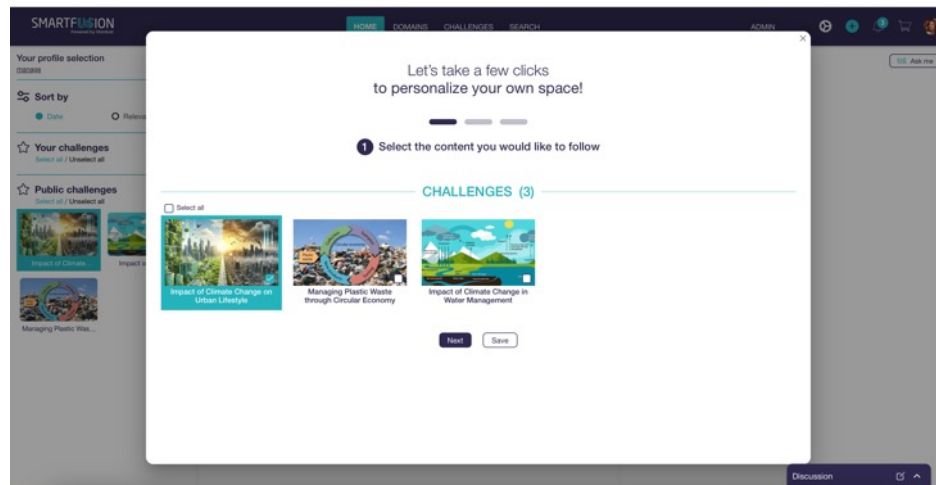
SMARTFUSION

HOME DOMAINS CHALLENGES SEARCH

ADMIN

Your profile selection

Sort by

Date Releva

Your challenges
Select all / Unselect all

Public challenges
Select all / Unselect all

Impact of Climate...

Impact o

Managing Plastic Was...

Ask me

Let's take a few clicks
to personalize your own space!

1 Select the content you would like to follow

CHALLENGES (3)

Select all

Impact of Climate Change on Urban Lifestyle

Managing Plastic Waste through Circular Economy

Impact of Climate Change in Water Management

Next Save

Discussion